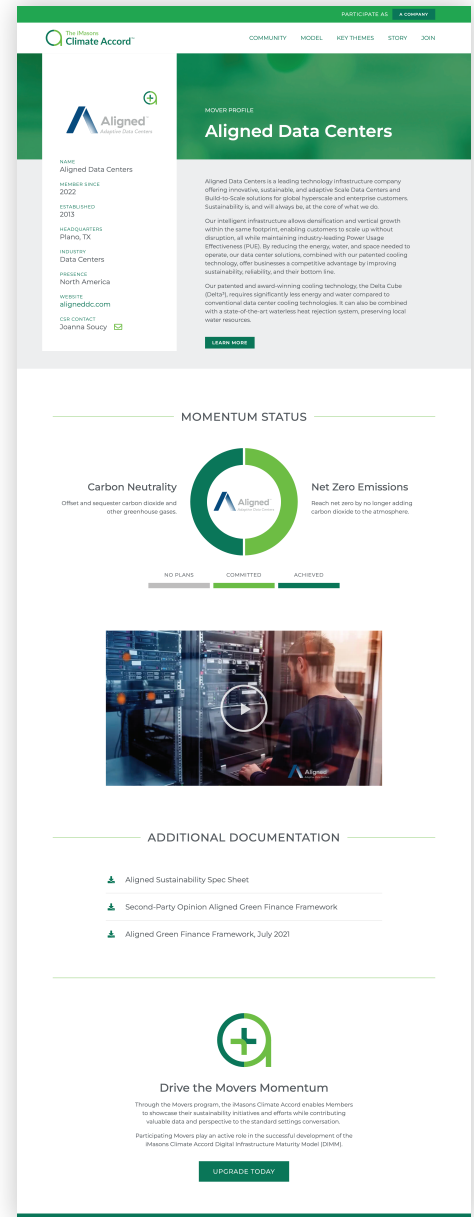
PARTICIPATE AS A COMPANY

The iMasons Climate Accord™

COMMUNITY MODEL KEY THEMES STORY JOIN

Aligned Adaptive Data Centers

NAME
Aligned Data Centers

MEMBER SINCE
2022

ESTABLISHED
2013

HEADQUARTERS
Plano, TX

INDUSTRY
Data Centers

PRESENCE
North America

WEBSITE
aligneddc.com

CSR CONTACT
Joanna Soucy

MOVER PROFILE

Aligned Data Centers

Aligned Data Centers is a leading technology infrastructure company offering innovative, sustainable, and adaptive Scale Data Centers and Build-to-Scale solutions for global hyperscale and enterprise customers. Sustainability is, and will always be, at the core of what we do.

Our intelligent infrastructure allows densification and vertical growth within the same footprint, enabling customers to scale up without disruption, all while maintaining industry-leading Power Usage Effectiveness (PUE). By reducing the energy, water, and space needed to operate, our data center solutions, combined with our patented cooling technology, offer businesses a competitive advantage by improving sustainability, reliability, and their bottom line.

Our patented and award-winning cooling technology, the Delta Cube (Delta³), requires significantly less energy and water compared to conventional data center cooling technologies. It can also be combined with a state-of-the-art waterless heat rejection system, preserving local water resources.

LEARN MORE

MOMENTUM STATUS

Carbon Neutrality
Offset and sequester carbon dioxide and other greenhouse gases.

Aligned Adaptive Data Centers

Net Zero Emissions
Reach net zero by no longer adding carbon dioxide to the atmosphere.

NO PLANS COMMITTED ACHIEVED

Aligned

ADDITIONAL DOCUMENTATION

Aligned Sustainability Spec Sheet

Second-Party Opinion Aligned Green Finance Framework

Aligned Green Finance Framework, July 2021

Drive the Movers Momentum

Through the Movers program, the iMasons Climate Accord enables Members to showcase their sustainability initiatives and efforts while contributing valuable data and perspective to the standard settings conversation.

Participating Movers play an active role in the successful development of the iMasons Climate Accord Digital Infrastructure Maturity Model (DIMM).

UPGRADE TODAY